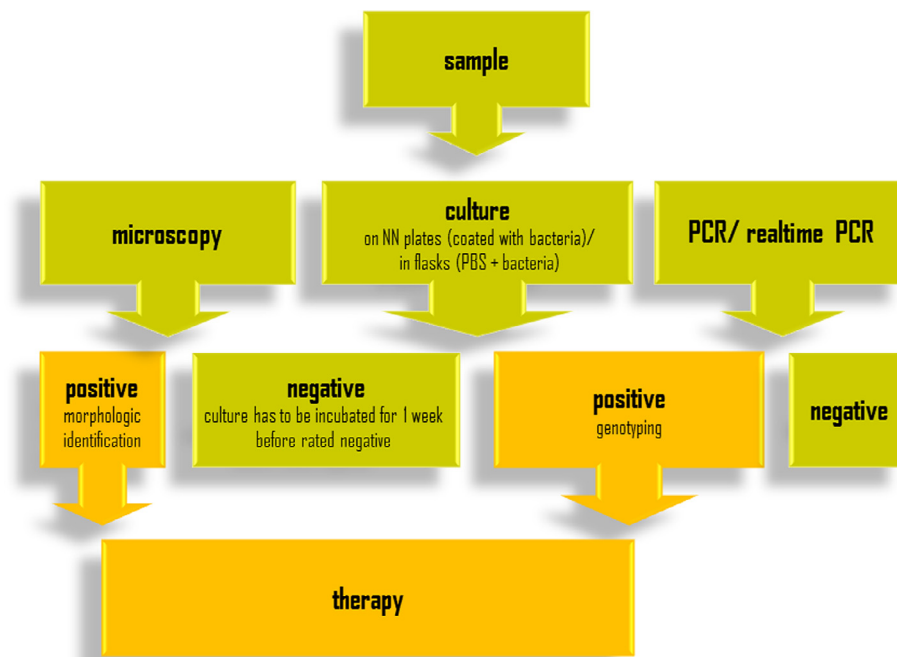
sample

microscopy

culture
on NN plates (coated with bacteria)/ in flasks (PBS + bacteria)

PCR/ realtime PCR

positive
morphologic identification

negative
culture has to be incubated for 1 week before rated negative

positive
genotyping

negative

therapy